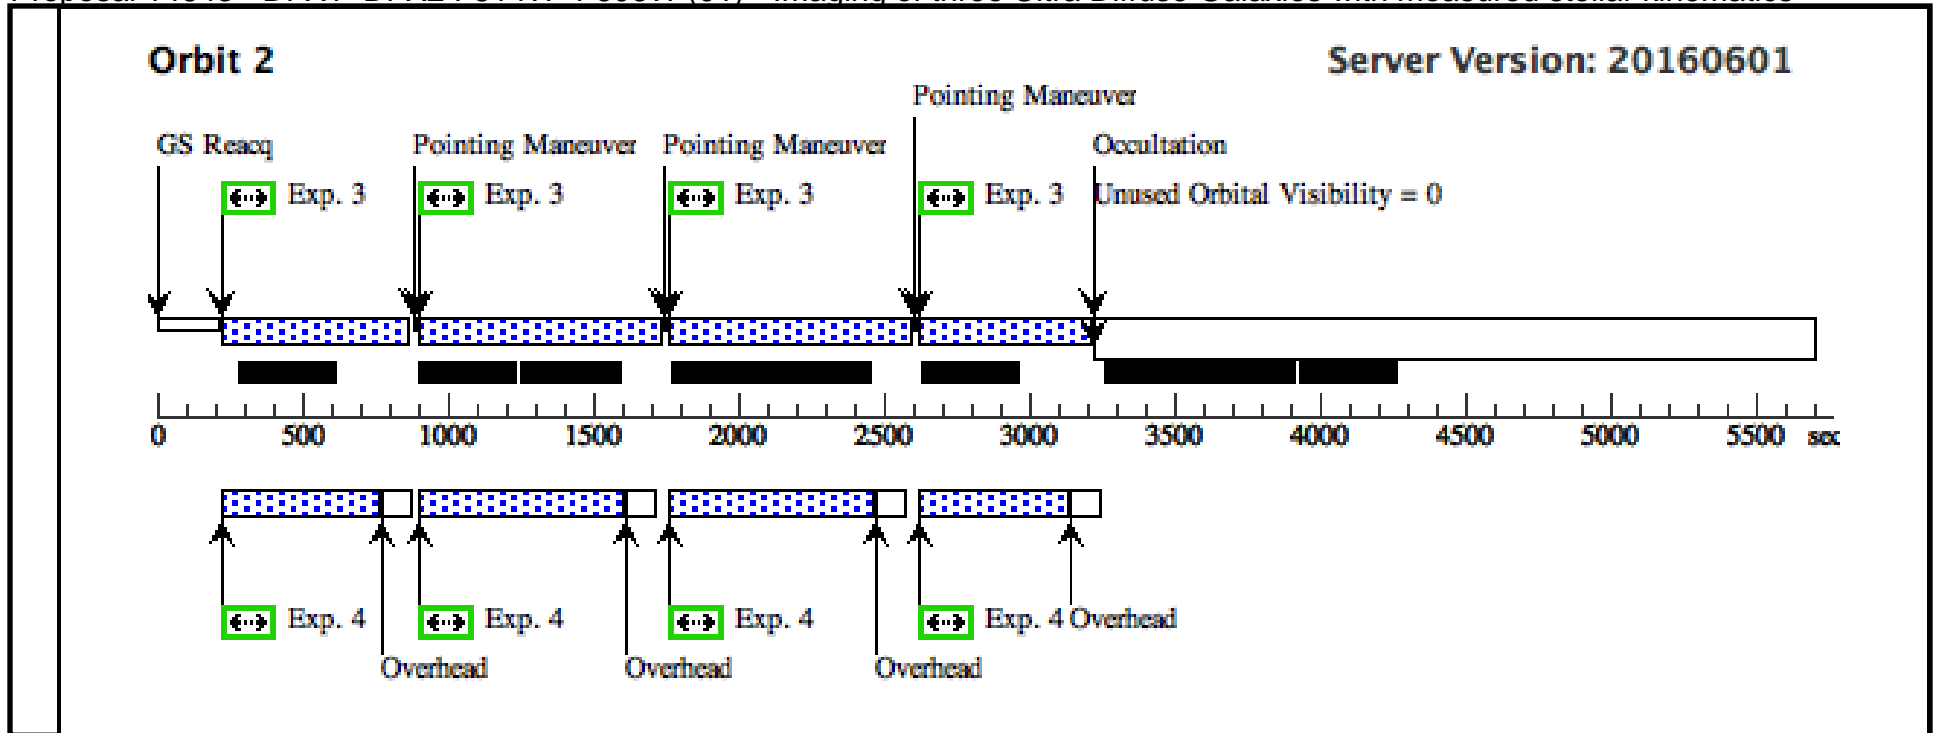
Orbit 2

Server Version: 20160601

Pointing Maneuver

GS Reacq

Pointing Maneuver

Pointing Maneuver

Occultation

Exp. 3

Exp. 3

Exp. 3

Exp. 3

Unused Orbital Visibility = 0

0 500 1000 1500 2000 2500 3000 3500 4000 4500 5000 5500 sec

Exp. 4

Exp. 4

Exp. 4

Exp. 4 Overhead

Overhead

Overhead

Overhead